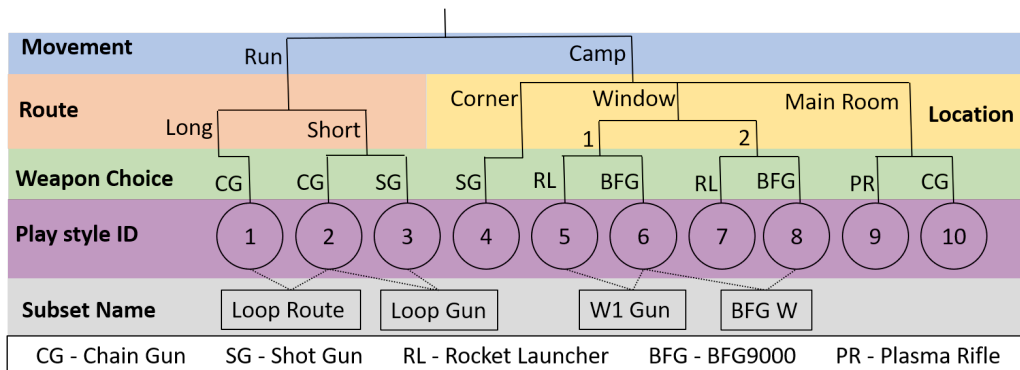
Movement

Run

Camp

Route

Long

Short

Corner

Window

Main Room

Location

1

2

Weapon Choice

CG

CG

SG

SG

RL

BFG

RL

BFG

PR

CG

Play style ID

1

2

3

4

5

6

7

8

9

10

Subset Name

Loop Route

Loop Gun

W1 Gun

BFG W

CG - Chain Gun SG - Shot Gun RL - Rocket Launcher BFG - BFG9000 PR - Plasma Rifle